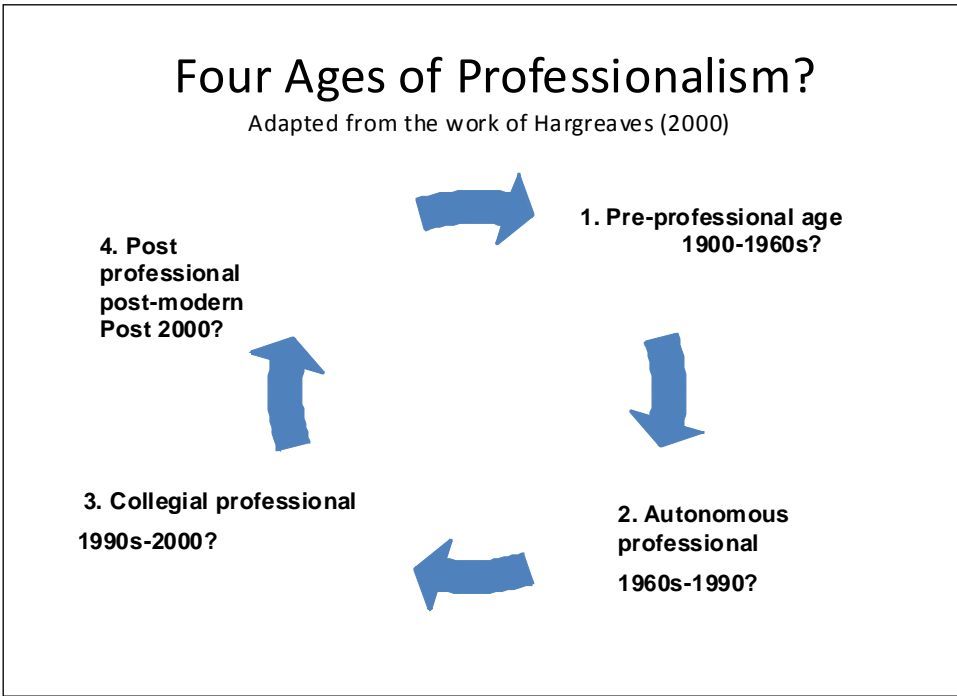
Four Ages of Professionalism?

Adapted from the work of Hargreaves (2000)

1. Pre-professional age
1900-1960s?

2. Autonomous professional
1960s-1990?

3. Collegial professional
1990s-2000?

4. Post professional post-modern
Post 2000?